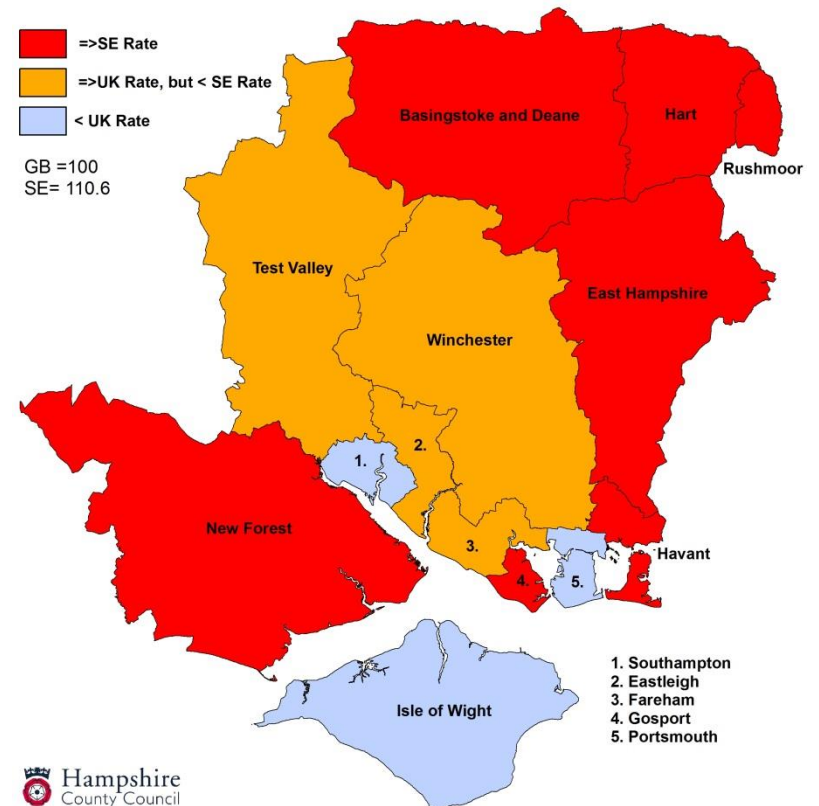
=>SE Rate
=>UK Rate, but < SE Rate
< UK Rate

GB =100
SE= 110.6

Basingstoke and Deane
Hart
Rushmoor
Test Valley
Winchester
East Hampshire
New Forest
1.
2.
3.
4.
5.
Havant
Isle of Wight

1. Southampton
2. Eastleigh
3. Fareham
4. Gosport
5. Portsmouth

Hampshire County Council